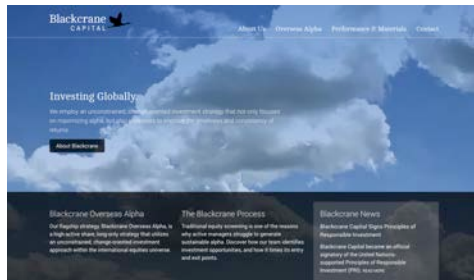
Blackcrane CAPITAL

About Us Overseas Alpha Performance & Materials Contact

Investing Globally

We employ an unconstrained, change-oriented investment strategy that not only focuses on maximizing alpha, but also endeavors to improve the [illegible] and consistency of returns.

About Blackcrane

Blackcrane Overseas Alpha

Our flagship strategy, Blackcrane Overseas Alpha, is a high active share, long-only strategy that utilizes an unconstrained, change-oriented investment approach within the international equities universe.

The Blackcrane Process

Traditional equity screening is one of the reasons why active managers struggle to generate sustainable alpha. Discover how our team identifies investment opportunities, and how it times its entry and exit points.

Blackcrane News

Blackcrane Capital Signs Principles of Responsible Investment

Blackcrane Capital became an official signatory of the United Nations supported Principles of Responsible Investment (PRI). read more